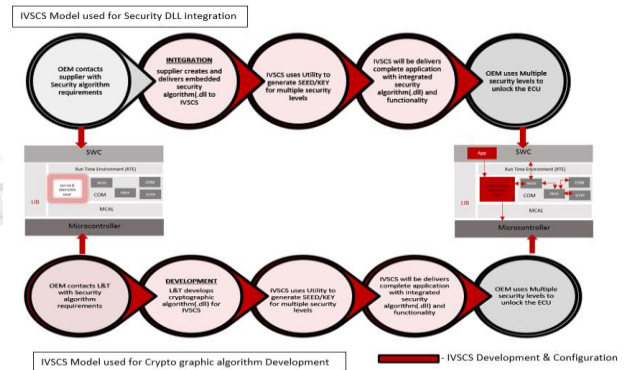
IVSCS Model used for Security DLL integration

OEM contacts supplier with Security algorithm requirements

INTEGRATION
supplier creates and delivers embedded security algorithm(.dll) to IVSCS

IVSCS uses Utility to generate SEED/KEY for multiple security levels

IVSCS will be delivers complete application with integrated security algorithm(.dll) and functionality

OEM uses Multiple security levels to unlock the ECU

SWC
Run Time Environment (RTE)
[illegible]
COM
MCAL
LIB
Microcontroller

App
SWC
Run Time Environment (RTE)
COM
MCAL
LIB
Microcontroller

OEM contacts L&T with Security algorithm requirements

DEVELOPMENT
L&T develops cryptographic algorithm(.dll) for IVSCS

IVSCS uses Utility to generate SEED/KEY for multiple security levels

IVSCS will be delivers complete application with integrated security algorithm(.dll) and functionality

OEM uses Multiple security levels to unlock the ECU

IVSCS Model used for Crypto graphic algorithm Development

- IVSCS Development & Configuration